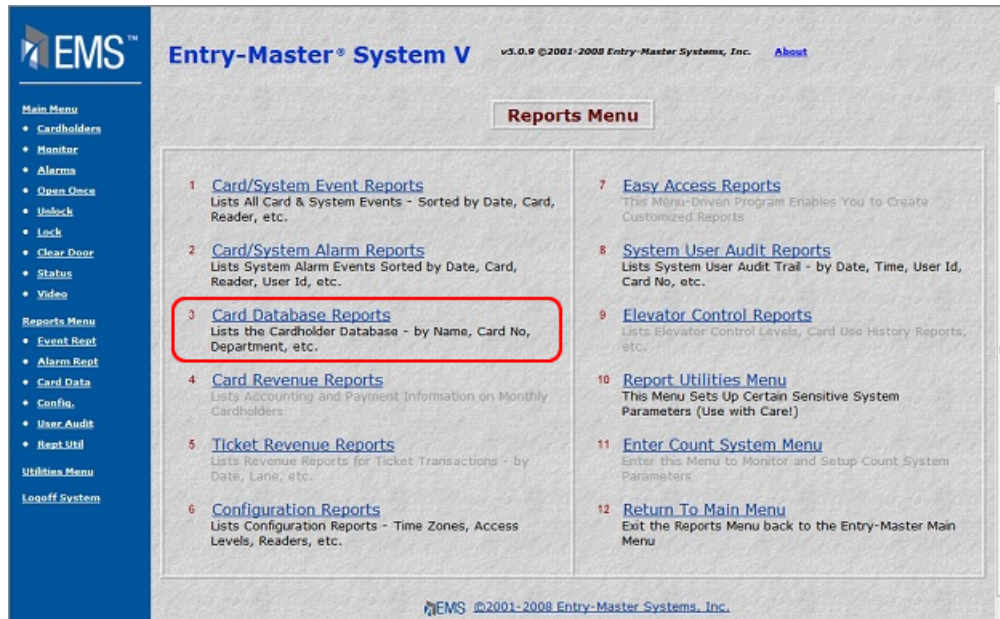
EMS™

Main Menu
• Cardholders
• Monitor
• Alarms
• Open Once
• Unlock
• Lock
• Clear Door
• Status
• Video

Reports Menu
• Event Rept
• Alarm Rept
• Card Data
• Config.
• User Audit
• Rept Util

Utilities Menu

Logoff System

Entry-Master® System V

v5.0.9 ©2001-2008 Entry-Master Systems, Inc. About

Reports Menu

1 Card/System Event Reports
Lists All Card & System Events - Sorted by Date, Card, Reader, etc.

2 Card/System Alarm Reports
Lists System Alarm Events Sorted by Date, Card, Reader, User Id, etc.

3 Card Database Reports
Lists the Cardholder Database - by Name, Card No, Department, etc.

4 Card Revenue Reports
Lists Accounting and Payment Information on Monthly Cardholders

5 Ticket Revenue Reports
Lists Revenue Reports for Ticket Transactions - by Date, Lane, etc.

6 Configuration Reports
Lists Configuration Reports - Time Zones, Access Levels, Readers, etc.

7 Easy Access Reports
This Menu-Driven Program Enables You to Create Customized Reports

8 System User Audit Reports
Lists System User Audit Trail - by Date, Time, User Id, Card No, etc.

9 Elevator Control Reports
Lists Elevator Control Levels, Card Use History Reports, etc.

10 Report Utilities Menu
This Menu Sets Up Certain Sensitive System Parameters (Use with Care!)

11 Enter Count System Menu
Enter this Menu to Monitor and Setup Count System Parameters

12 Return To Main Menu
Exit the Reports Menu back to the Entry-Master Main Menu

EMS ©2001-2008 Entry-Master Systems, Inc.